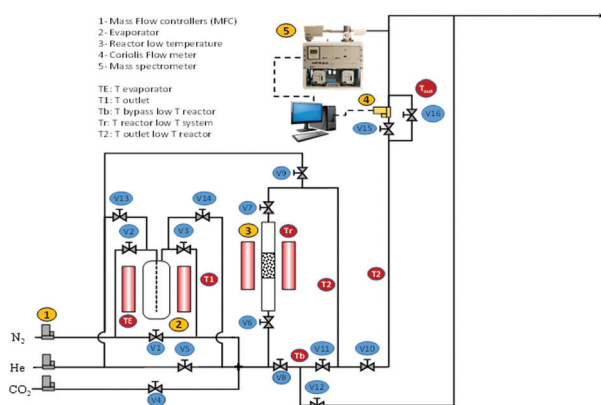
1- Mass Flow controllers (MFC)
2- Evaporator
3- Reactor low temperature
4- Coriolis Flow meter
5- Mass spectrometer

TE: T evaporator
T1: T outlet
Tb: T bypass low T reactor
Tr: T reactor low T system
T2: T outlet low T reactor

5
4
$T_{out}$
V16
V15
V9
V7
Tr
3
V13
V14
V2
V3
T1
T2
T2
TE
2
V6
1
$N_2$
V1
V5
V11
V10
He
Tb
V8
$CO_2$
V4
V12